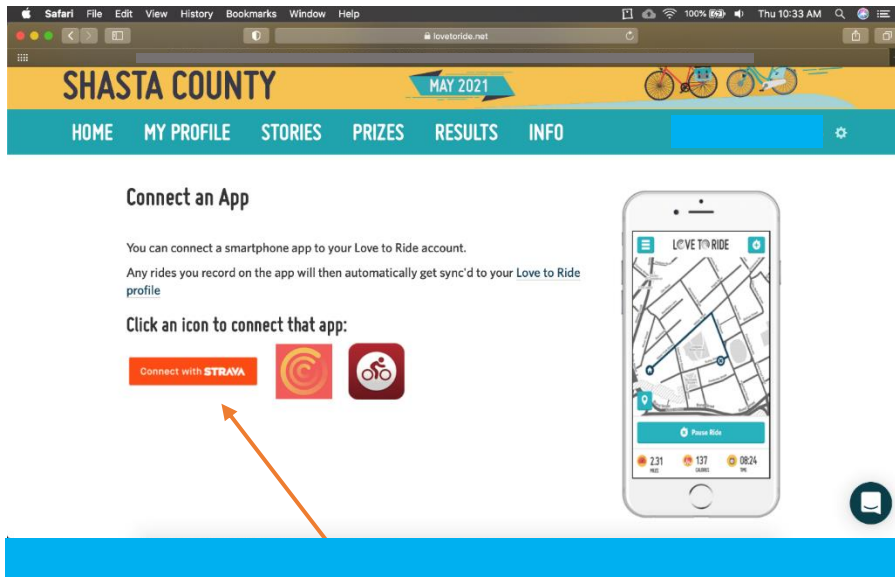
Safari File Edit View History Bookmarks Window Help 100% Thu 10:33 AM

lovetoride.net

SHASTA COUNTY

MAY 2021

HOME MY PROFILE STORIES PRIZES RESULTS INFO

Connect an App

You can connect a smartphone app to your Love to Ride account.

Any rides you record on the app will then automatically get sync'd to your Love to Ride profile

Click an icon to connect that app:

Connect with STRAVA

LOVE TO RIDE

Pause Ride

2.31 MILES 137 CALORIES 08:24 TIME